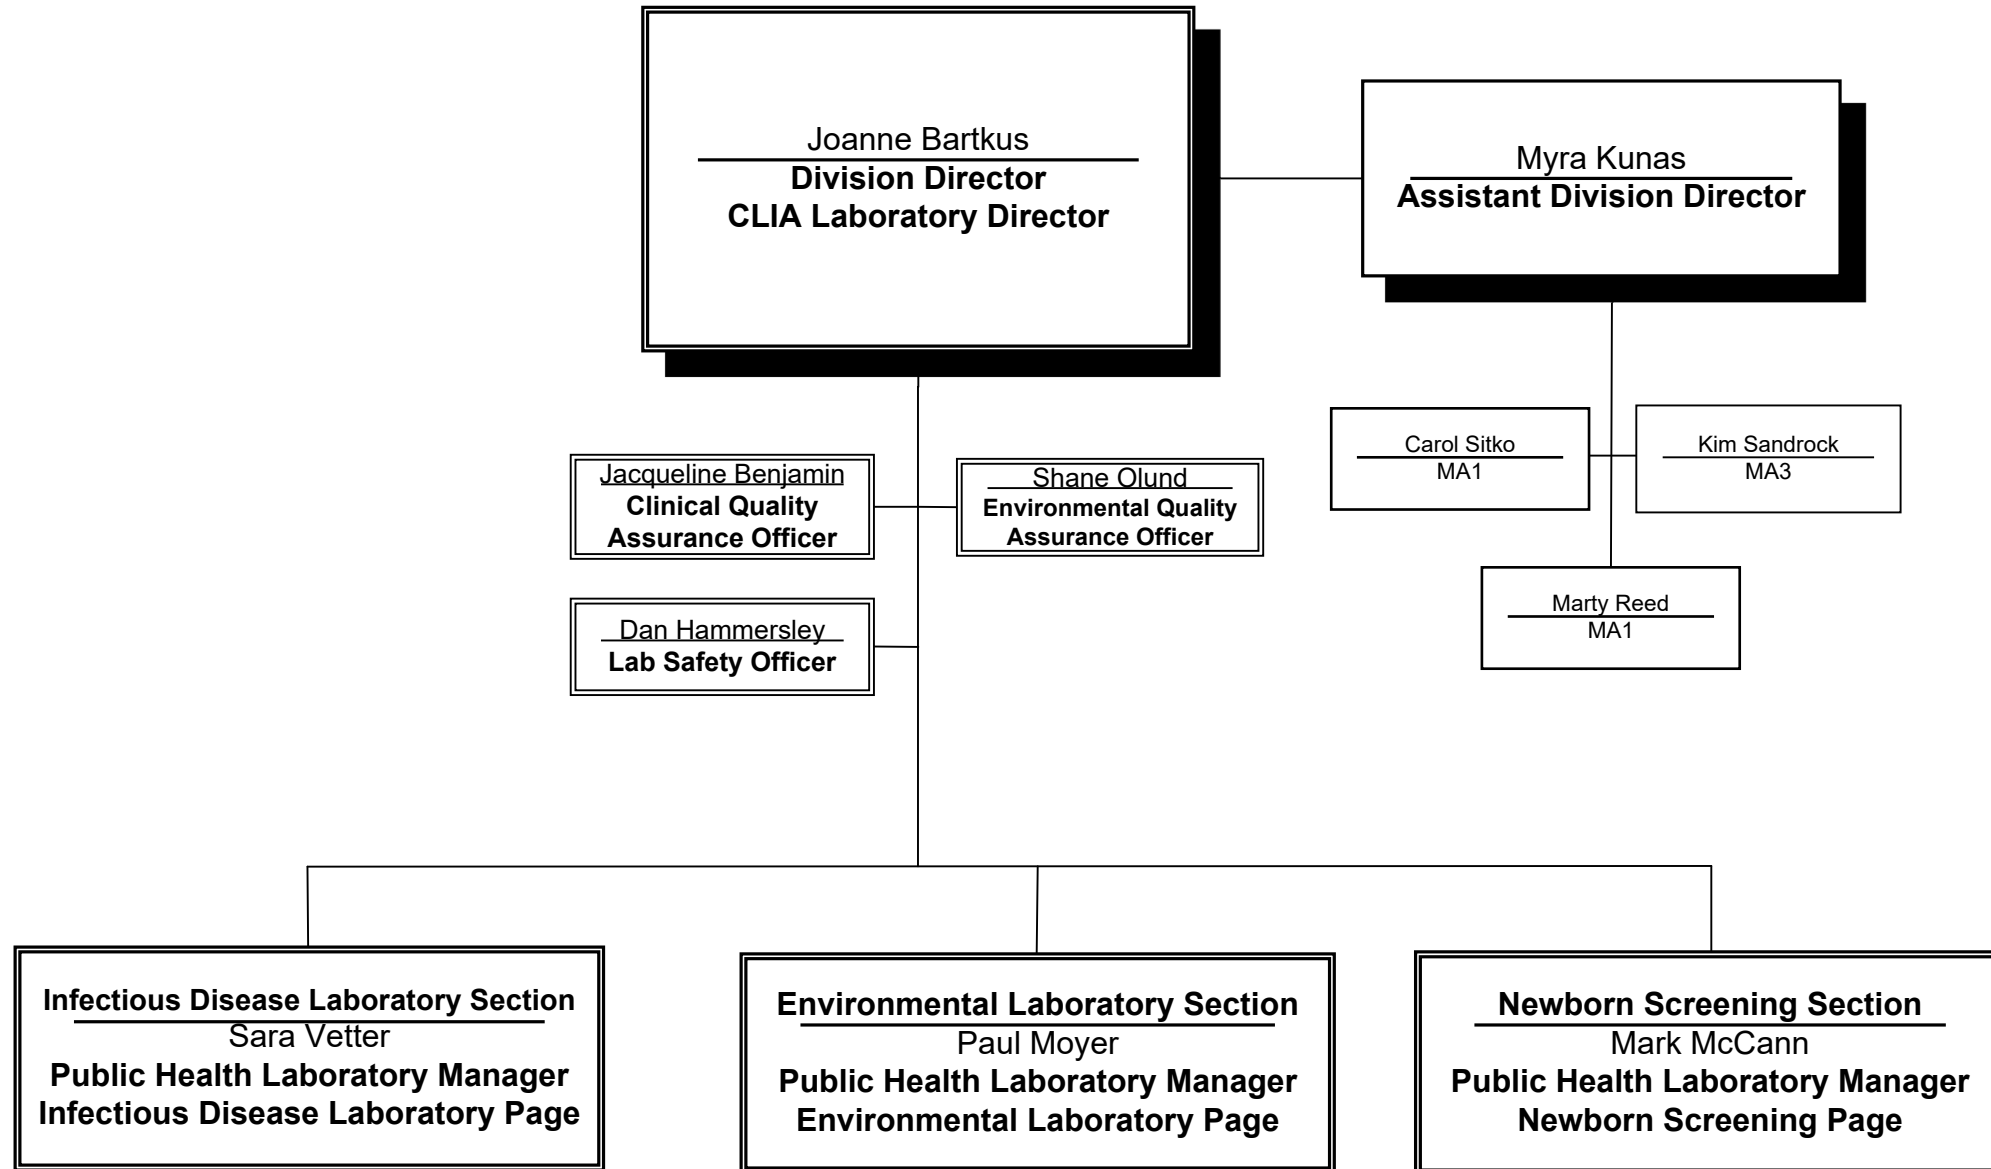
Joanne Bartkus
Division Director
CLIA Laboratory Director

Myra Kunas
Assistant Division Director

Carol Sitko
MA1

Kim Sandrock
MA3

Marty Reed
MA1

Jacqueline Benjamin
Clinical Quality Assurance Officer

Shane Olund
Environmental Quality Assurance Officer

Dan Hammersley
Lab Safety Officer

Infectious Disease Laboratory Section
Sara Vetter
Public Health Laboratory Manager
Infectious Disease Laboratory Page

Environmental Laboratory Section
Paul Moyer
Public Health Laboratory Manager
Environmental Laboratory Page

Newborn Screening Section
Mark McCann
Public Health Laboratory Manager
Newborn Screening Page